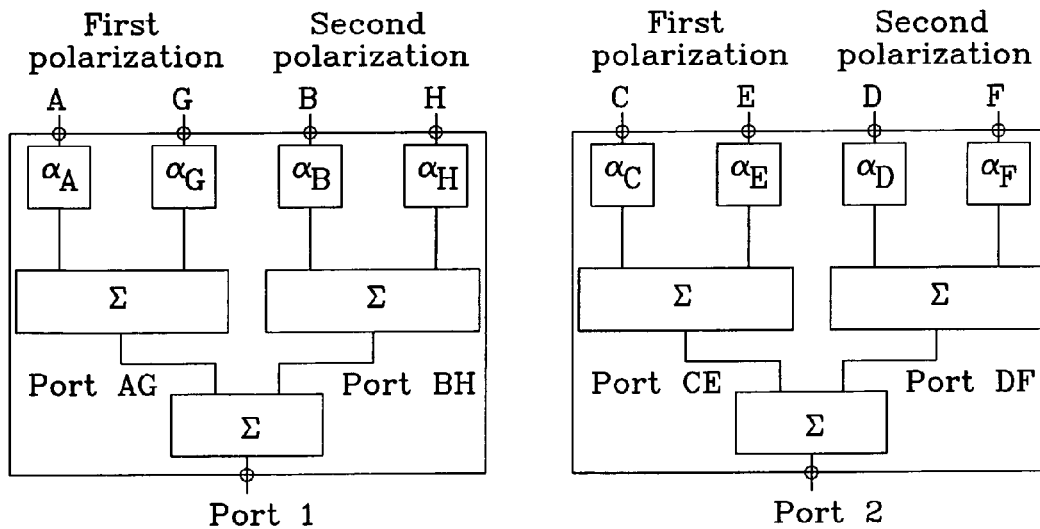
First polarization

Second polarization

A G B H

$\alpha_A$ $\alpha_G$ $\alpha_B$ $\alpha_H$

$\Sigma$ $\Sigma$

Port AG Port BH

$\Sigma$

Port 1

First polarization

Second polarization

C E D F

$\alpha_C$ $\alpha_E$ $\alpha_D$ $\alpha_F$

$\Sigma$ $\Sigma$

Port CE Port DF

$\Sigma$

Port 2